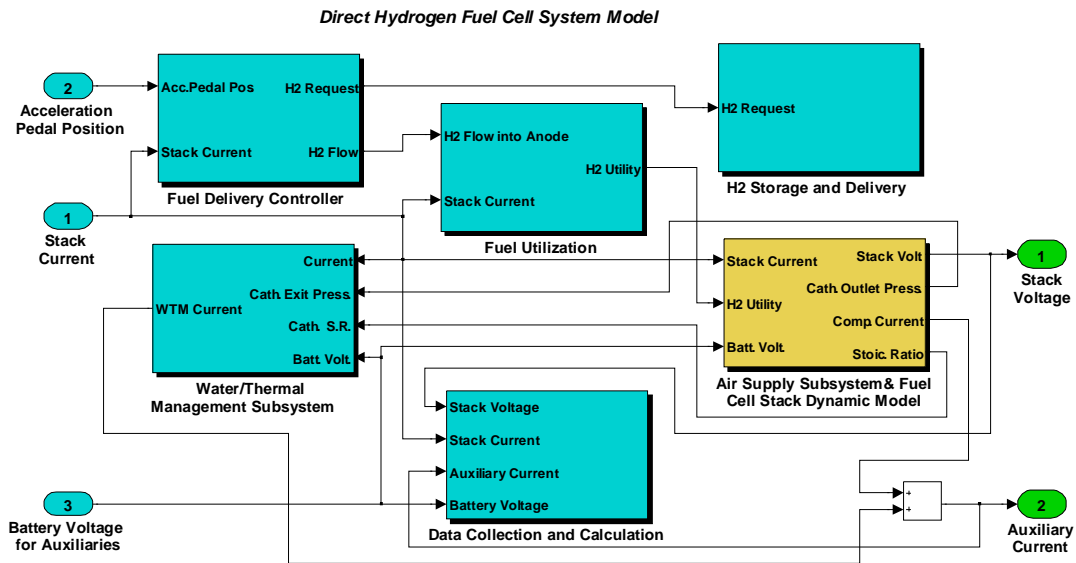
Direct Hydrogen Fuel Cell System Model

2
Acceleration Pedal Position

Acc.Pedal Pos
H2 Request
Stack Current
H2 Flow
Fuel Delivery Controller

H2 Request
H2 Storage and Delivery

H2 Flow into Anode
H2 Utility
Stack Current
Fuel Utilization

1
Stack Current

Current
Cath. Exit Press.
WTM Current
Cath. S.R.
Batt. Volt.
Water/Thermal Management Subsystem

Stack Current
Stack Volt
Cath. Outlet Press.
H2 Utility
Comp. Current
Batt. Volt.
Stoic. Ratio
Air Supply Subsystem& Fuel Cell Stack Dynamic Model

1
Stack Voltage

Stack Voltage
Stack Current
Auxiliary Current
Battery Voltage
Data Collection and Calculation

3
Battery Voltage for Auxiliaries

+
+

2
Auxiliary Current